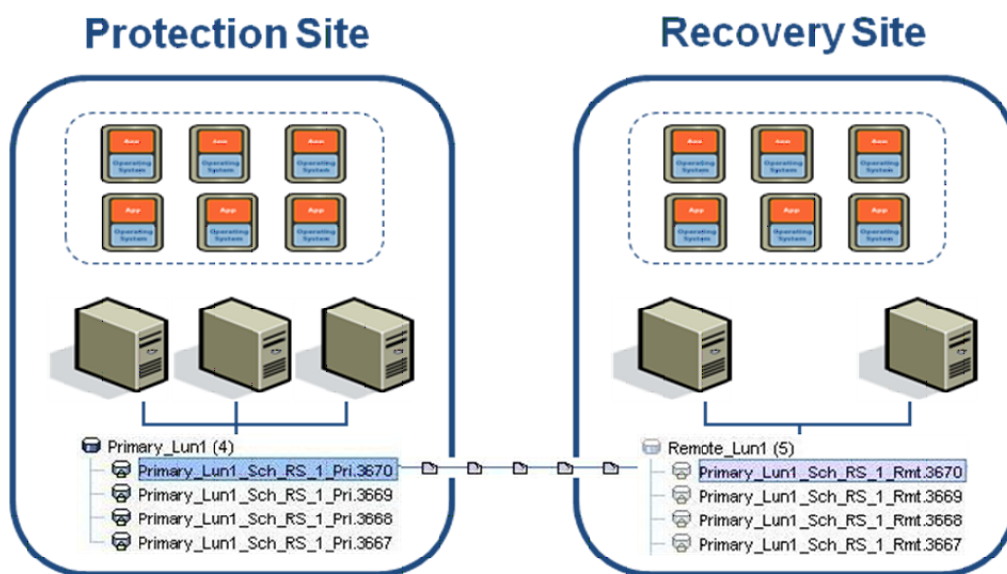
Protection Site

Recovery Site

App
Operating System

App
Operating System

App
Operating System

App
Operating System

App
Operating System

App
Operating System

App
Operating System

App
Operating System

App
Operating System

App
Operating System

App
Operating System

App
Operating System

Primary_Lun1 (4)
Primary_Lun1_Sch_RS_1_Pri.3670
Primary_Lun1_Sch_RS_1_Pri.3669
Primary_Lun1_Sch_RS_1_Pri.3668
Primary_Lun1_Sch_RS_1_Pri.3667

Remote_Lun1 (5)
Primary_Lun1_Sch_RS_1_Rmt.3670
Primary_Lun1_Sch_RS_1_Rmt.3669
Primary_Lun1_Sch_RS_1_Rmt.3668
Primary_Lun1_Sch_RS_1_Rmt.3667